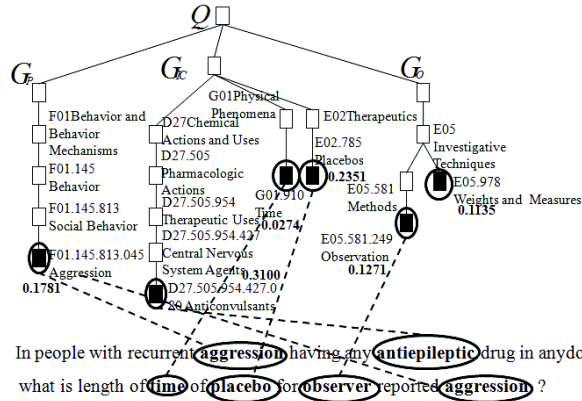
$Q$

$G_P$

$G_{IC}$

$G_O$

F01Behavior and Behavior Mechanisms

F01.145 Behavior

F01.145.813 Social Behavior

F01.145.813.045 Aggression

0.1781

D27Chemical Actions and Uses

D27.505 Pharmacologic Actions

D27.505.954 Therapeutic Uses

D27.505.954.427 Central Nervous System Agents

0.3100

D27.505.954.427.0 80 Anticonvulsants

G01Physical Phenomena

G01.910 Time

0.0274

E02Therapeutics

E02.785 Placebos

0.2351

E05 Investigative Techniques

E05.581 Methods

E05.581.249 Observation

0.1271

E05.978 Weights and Measures

0.1135

In people with recurrent aggression having any antiepileptic drug in anydo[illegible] what is length of time of placebo for observer reported aggression ?